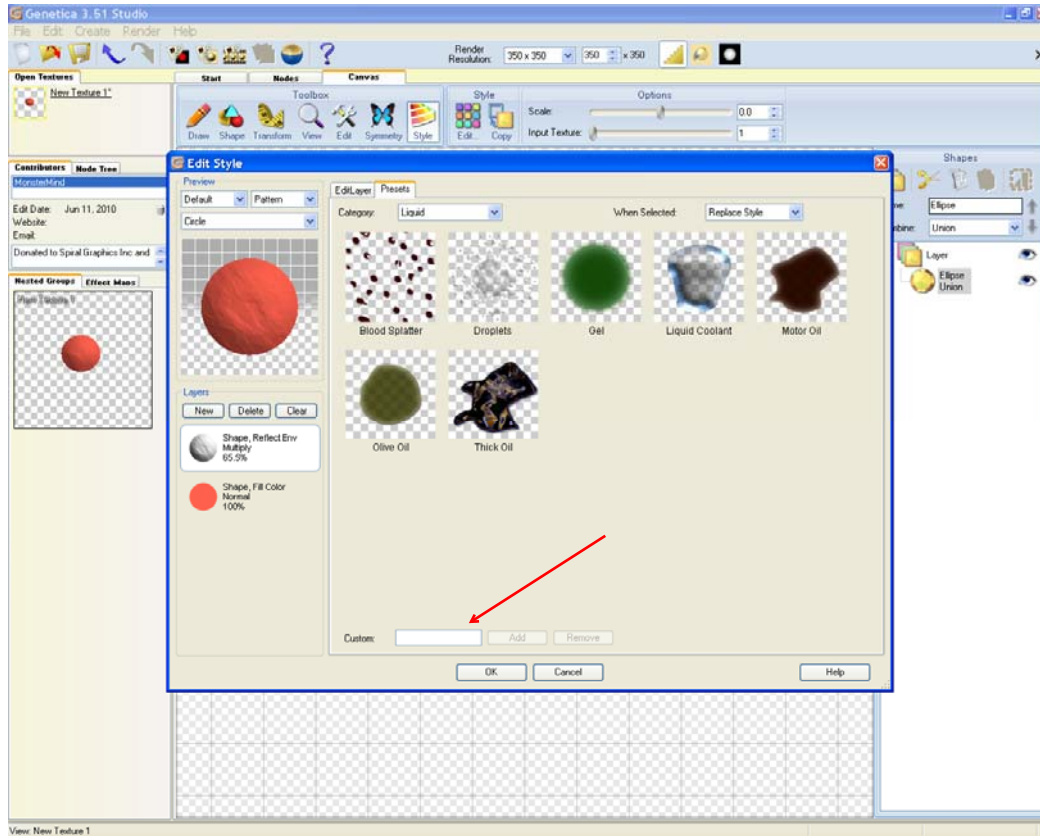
Genetica 3.51 Studio

File Edit Create Render Help

Render Resolution: 350 x 350 350 x 350

Open Textures

New Texture 1*

Start Nodes Canvas

Toolbox

Draw Shape Transform View Edit Symmetry Style

Style

Edit... Copy

Options

Scale: 0.0

Input Texture: 1

Contributors Node Tree

MonsterMind

Edit Date: Jun 11, 2010

Website:

Email:

Donated to Spiral Graphics Inc and

Nested Groups Effect Maps

Shapes

ne: Ellipse

nbine: Union

Layer

Ellipse Union

Edit Style

Preview

Default Pattern

Circle

Layers

New Delete Clear

Shape, Reflect Env Multiply 65.5%

Shape, Fill Color Normal 100%

EditLayer Presets

Category: Liquid

When Selected: Replace Style

Blood Splatter Droplets Gel Liquid Coolant Motor Oil

Olive Oil Thick Oil

Custom: Add Remove

OK Cancel Help

View: New Texture 1